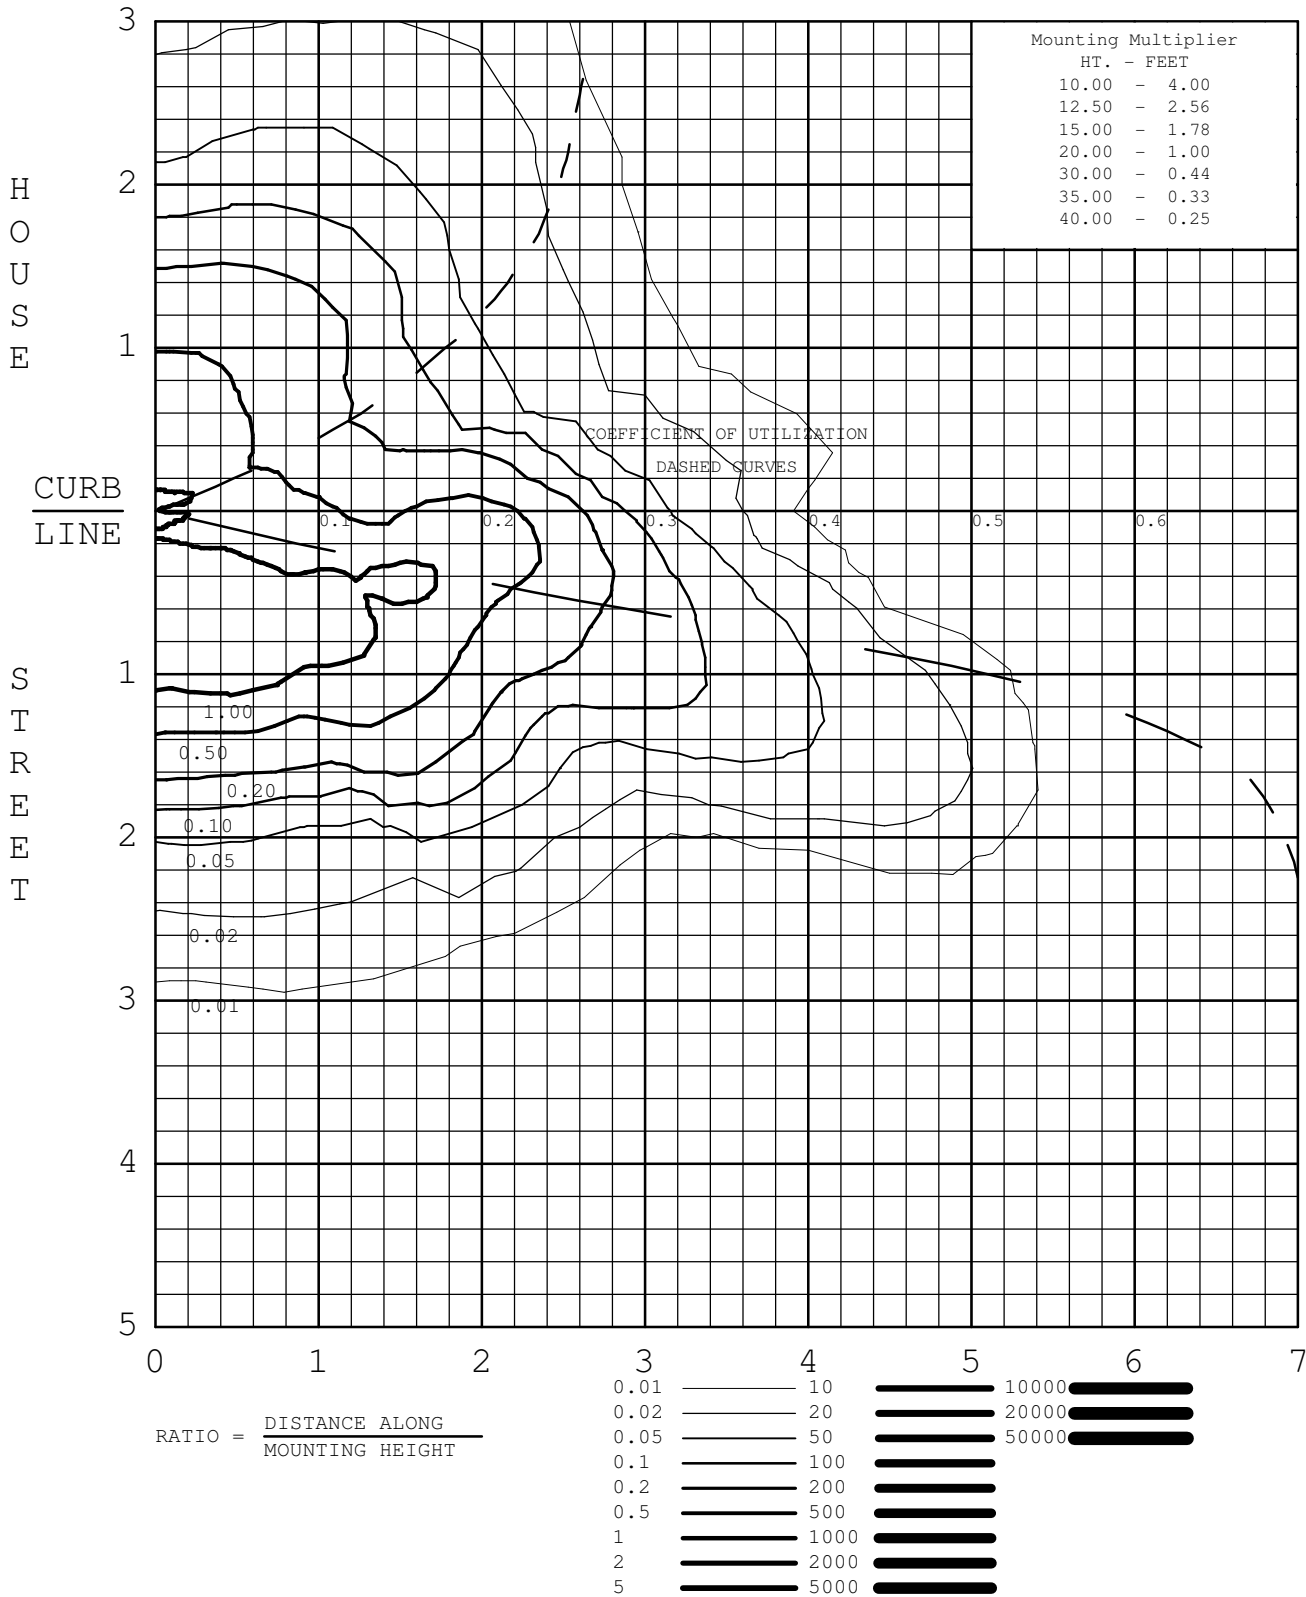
Mounting Multiplier
HT. – FEET
10.00 – 4.00
12.50 – 2.56
15.00 – 1.78
20.00 – 1.00
30.00 – 0.44
35.00 – 0.33
40.00 – 0.25

HOUSE

3
2
1

CURB
LINE

1
2
3
4
5

STREET

COEFFICIENT OF UTILIZATION
DASHED CURVES

0.1 0.2 0.3 0.4 0.5 0.6

1.00
0.50
0.20
0.10
0.05
0.02
0.01

0 1 2 3 4 5 6 7

RATIO = $\frac{\text{DISTANCE ALONG}}{\text{MOUNTING HEIGHT}}$

0.01 10 10000
0.02 20 20000
0.05 50 50000
0.1 100
0.2 200
0.5 500
1 1000
2 2000
5 5000